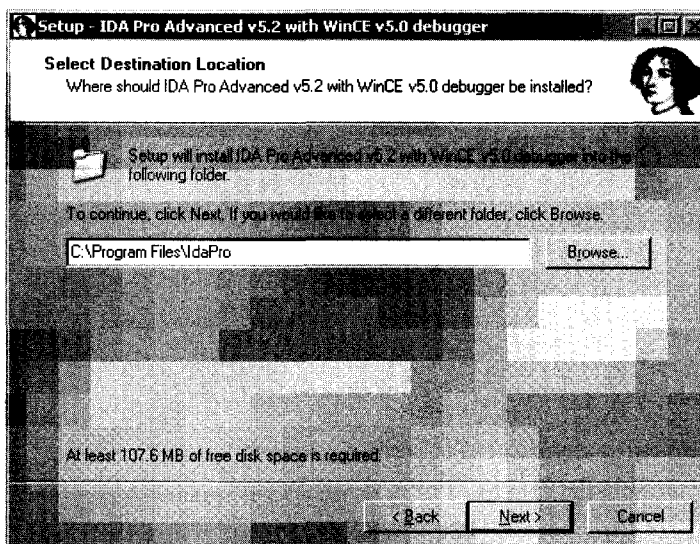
Setup - IDA Pro Advanced v5.2 with WinCE v5.0 debugger

Select Destination Location
Where should IDA Pro Advanced v5.2 with WinCE v5.0 debugger be installed?

Setup will install IDA Pro Advanced v5.2 with WinCE v5.0 debugger into the following folder.

To continue, click Next. If you would like to select a different folder, click Browse.

C:\Program Files\IdaPro

Browse...

At least 107.6 MB of free disk space is required.

< Back

Next >

Cancel